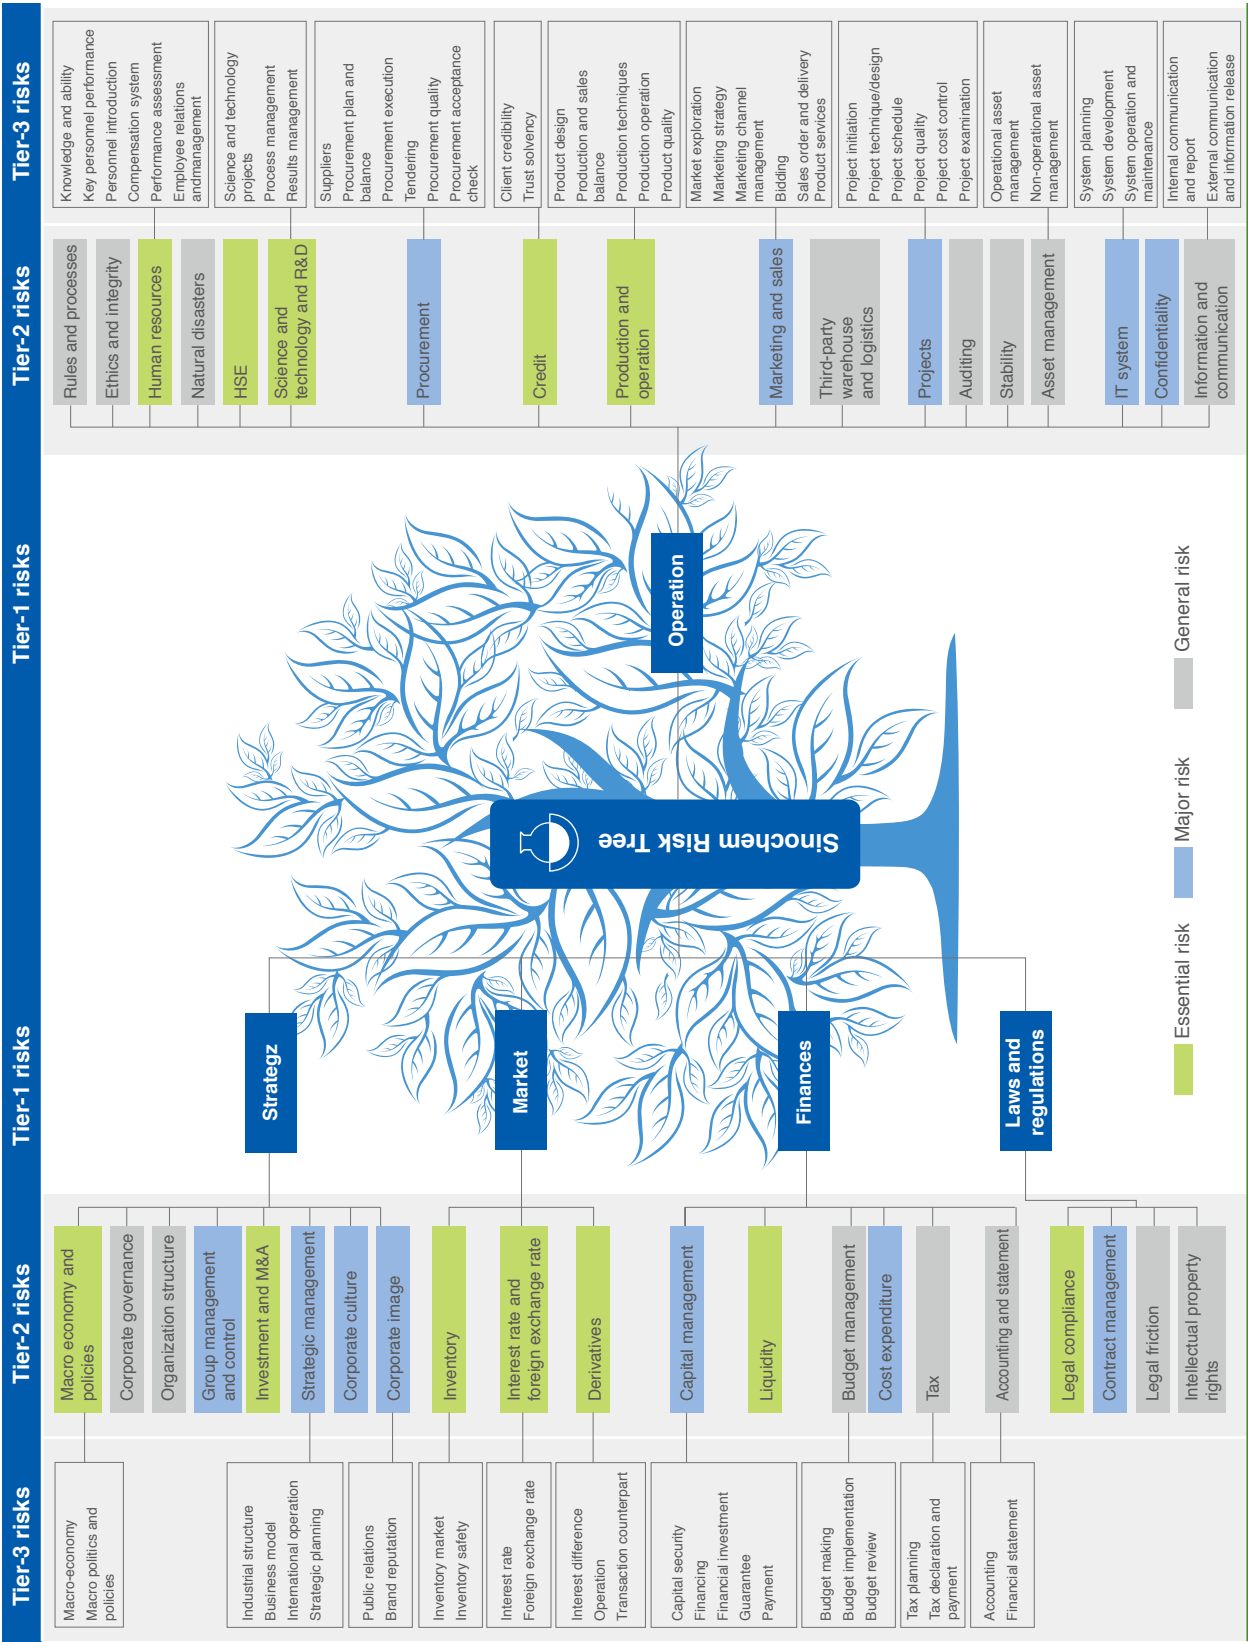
Tier-3 risks

Knowledge and ability
Key personnel performance
Personnel introduction
Compensation system
Performance assessment
Employee relations andmanagement

Science and technology projects
Process management
Results management

Suppliers
Procurement plan and balance
Procurement execution
Tendering
Procurement quality
Procurement acceptance check

Client credibility
Trust solvency

Product design
Production and sales balance
Production techniques
Production operation
Product quality

Market exploration
Marketing strategy
Marketing channel management
Bidding
Sales order and delivery
Product services

Project initiation
Project technique/design
Project schedule
Project quality
Project cost control
Project examination

Operational asset management
Non-operational asset management

System planning
System development
System operation and maintenance

Internal communication and report
External communication and information release

Tier-2 risks

Rules and processes
Ethics and integrity
Human resources
Natural disasters
HSE
Science and technology and R&D
Procurement
Credit
Production and operation
Marketing and sales
Third-party warehouse and logistics
Projects
Auditing
Stability
Asset management
IT system
Confidentiality
Information and communication

Tier-1 risks

Operation

Sinochem Risk Tree

Essential risk
Major risk
General risk

Tier-1 risks

Strategz
Market
Finances
Laws and regulations

Tier-2 risks

Macro economy and policies
Corporate governance
Organization structure
Group management and control
Investment and M&A
Strategic management
Corporate culture
Corporate image
Inventory
Interest rate and foreign exchange rate
Derivatives
Capital management
Liquidity
Budget management
Cost expenditure
Tax
Accounting and statement
Legal compliance
Contract management
Legal friction
Intellectual property rights

Tier-3 risks

Macro-economy
Macro politics and policies

Industrial structure
Business model
International operation
Strategic planning

Public relations
Brand reputation

Inventory market
Inventory safety

Interest rate
Foreign exchange rate

Interest difference
Operation
Transaction counterpart

Capital security
Financing
Financial investment
Guarantee
Payment

Budget making
Budget implementation
Budget review

Tax planning
Tax declaration and payment

Accounting
Financial statement